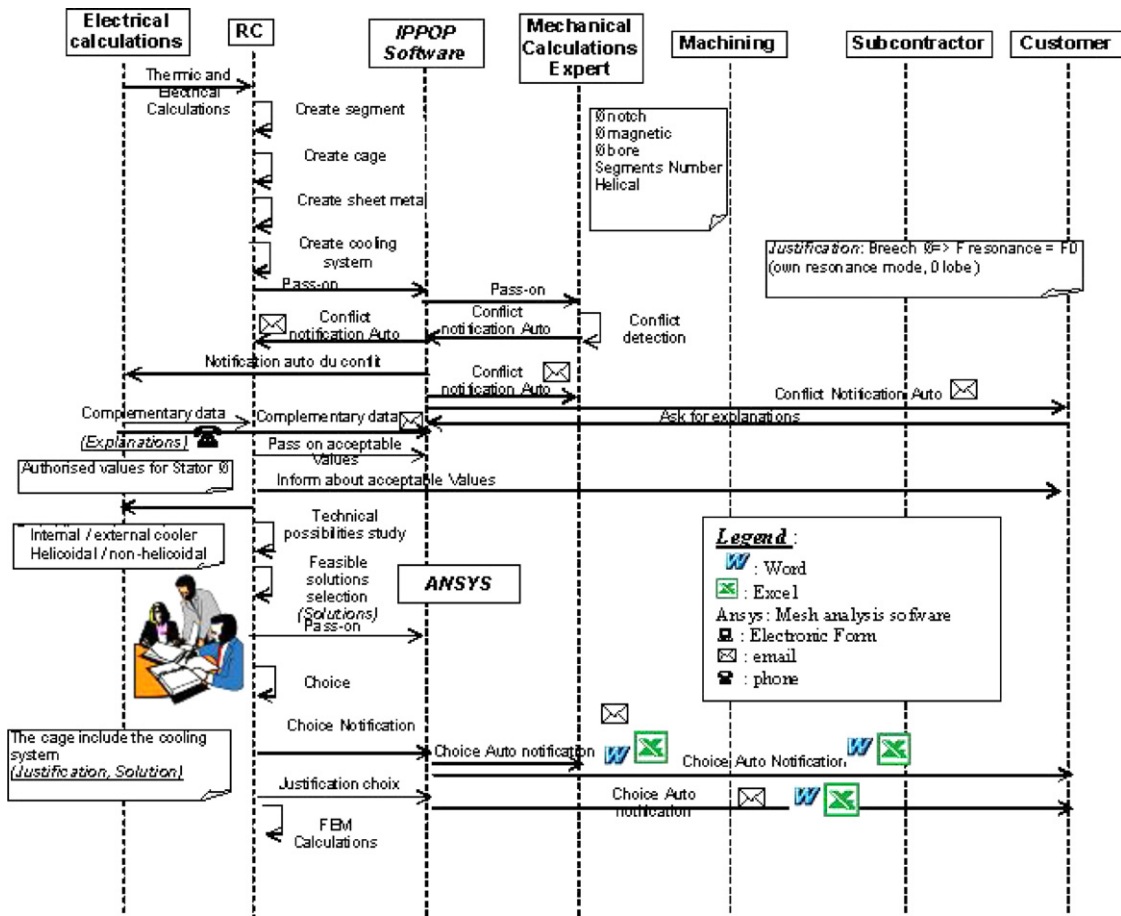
Electrical calculations

RC

IPPOP Software

Mechanical Calculations Expert

Machining

Subcontractor

Customer

Thermic and Electical Calculations

Create segment

Create cage

Create sheet meta

Create cooling system

Ønotch
Ømagnetic
Øbore
Segments Number
Helical

Justification: Breech Ø=> F resonance = F0 (own resonance mode, 0 lobe)

Pass-on

Pass-on

Conflict notification Auto

Conflict notification Auto

Conflict detection

Notification auto du confit

Conflict notification Auto

Conflict Notification Auto

Complementary data

Complementary data

Ask for explanations

(Explanations)

Pass on acceptable Values

Authorised values for Stator Ø

Inform about acceptable Values

Technical possibilities study

Internal / external cooler
Helicoidal / non-helicoidal

Feasible solutions selection (Solutions)

ANSYS

Legend :
: Word
: Excel
Ansys : Mesh analysis sofware
: Electronic Form
: email
: phone

Pass-on

Choice

Choice Notification

The cage include the cooling system (Justification, Solution)

Choice Auto notification

Choice Auto Notification

Justification choix

Choice Auto notification

FEM Calculations